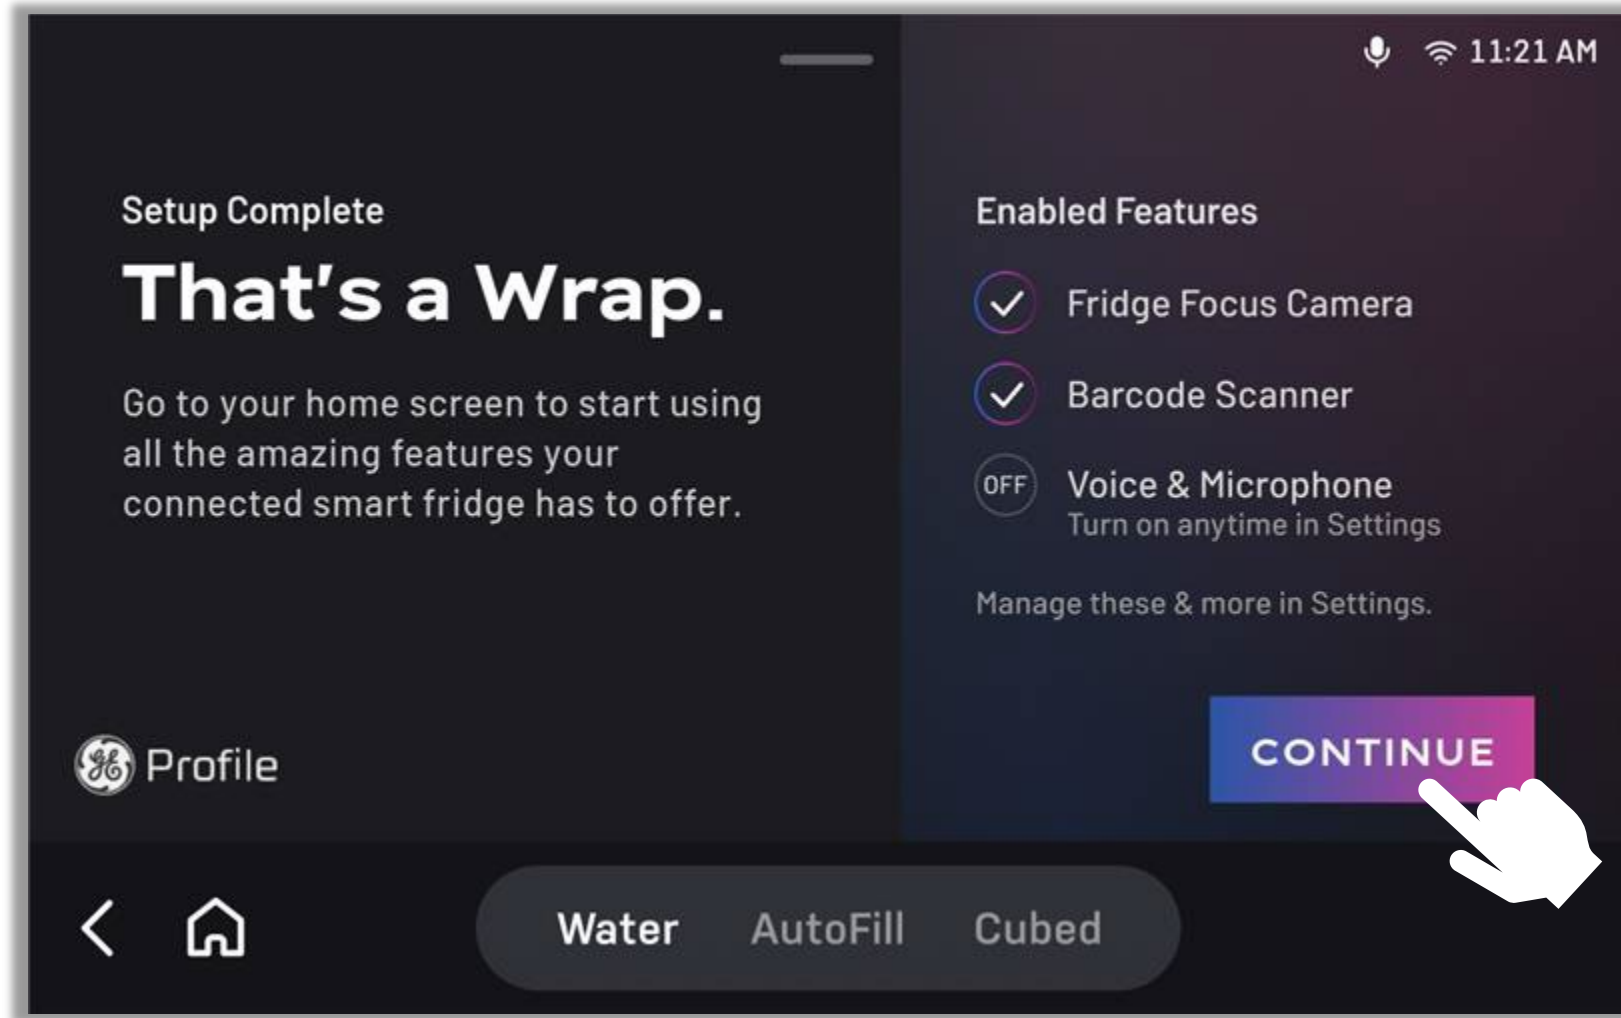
11:21 AM

Setup Complete

That's a Wrap.

Go to your home screen to start using all the amazing features your connected smart fridge has to offer.

Profile

Enabled Features

Fridge Focus Camera

Barcode Scanner

OFF Voice & Microphone
Turn on anytime in Settings

Manage these & more in Settings.

CONTINUE

Water AutoFill Cubed